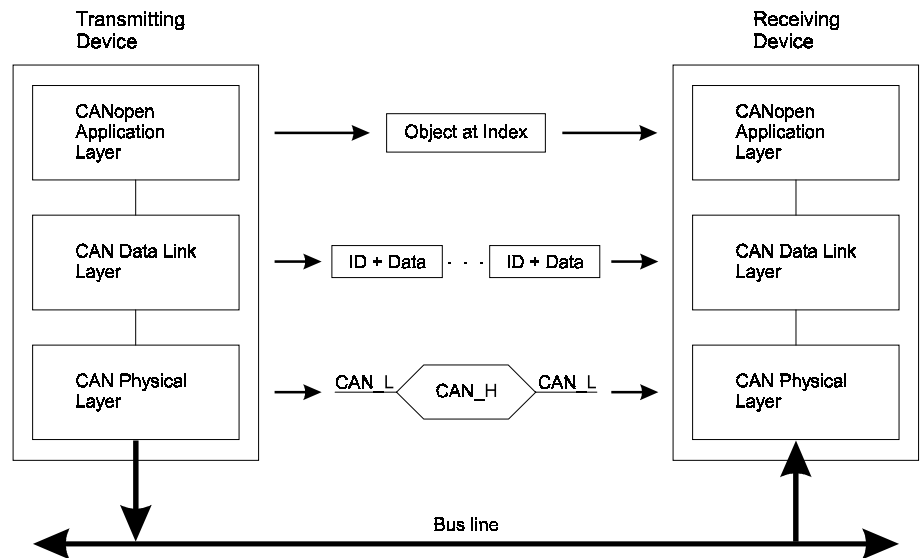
Transmitting Device

CANopen Application Layer

CAN Data Link Layer

CAN Physical Layer

Object at Index

ID + Data · · · ID + Data

CAN_L CAN_H CAN_L

Receiving Device

CANopen Application Layer

CAN Data Link Layer

CAN Physical Layer

Bus line